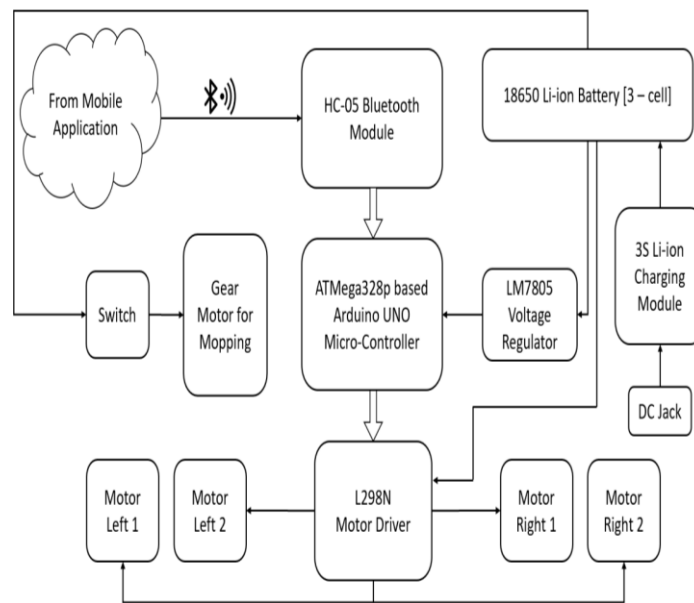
From Mobile Application

HC-05 Bluetooth Module

18650 Li-ion Battery [3 – cell]

Switch

Gear Motor for Mopping

ATMega328p based Arduino UNO Micro-Controller

LM7805 Voltage Regulator

3S Li-ion Charging Module

DC Jack

Motor Left 1

Motor Left 2

L298N Motor Driver

Motor Right 1

Motor Right 2